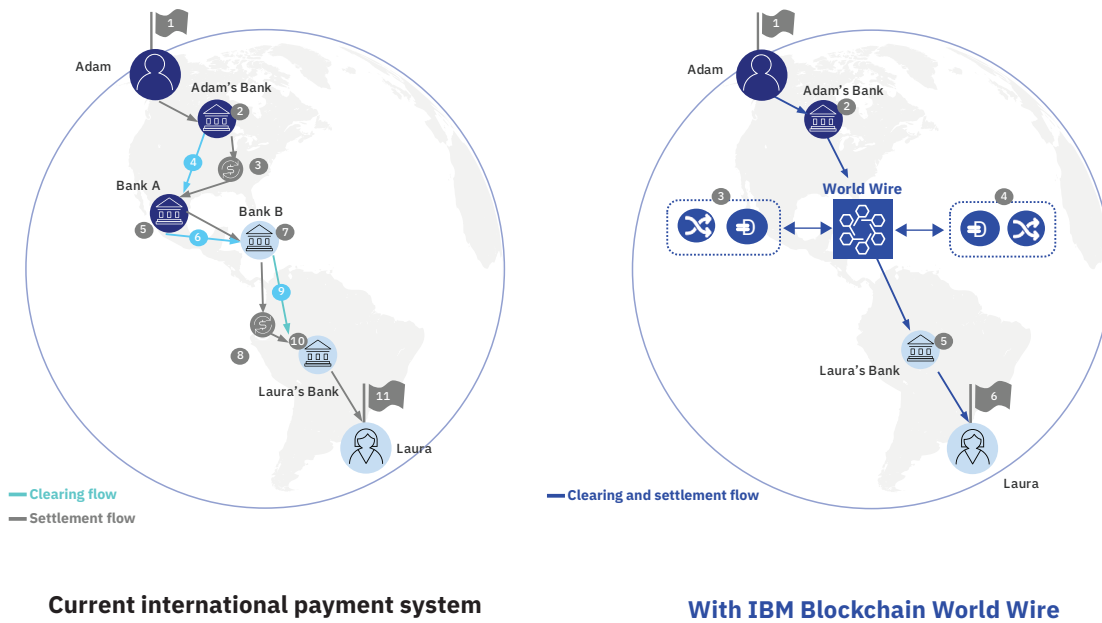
1

Adam

Adam's Bank

2

4

3

Bank A

Bank B

5

6

7

9

8

10

Laura's Bank

11

Laura

Clearing flow

Settlement flow

Current international payment system

1

Adam

Adam's Bank

2

World Wire

3

4

5

Laura's Bank

6

Laura

Clearing and settlement flow

With IBM Blockchain World Wire